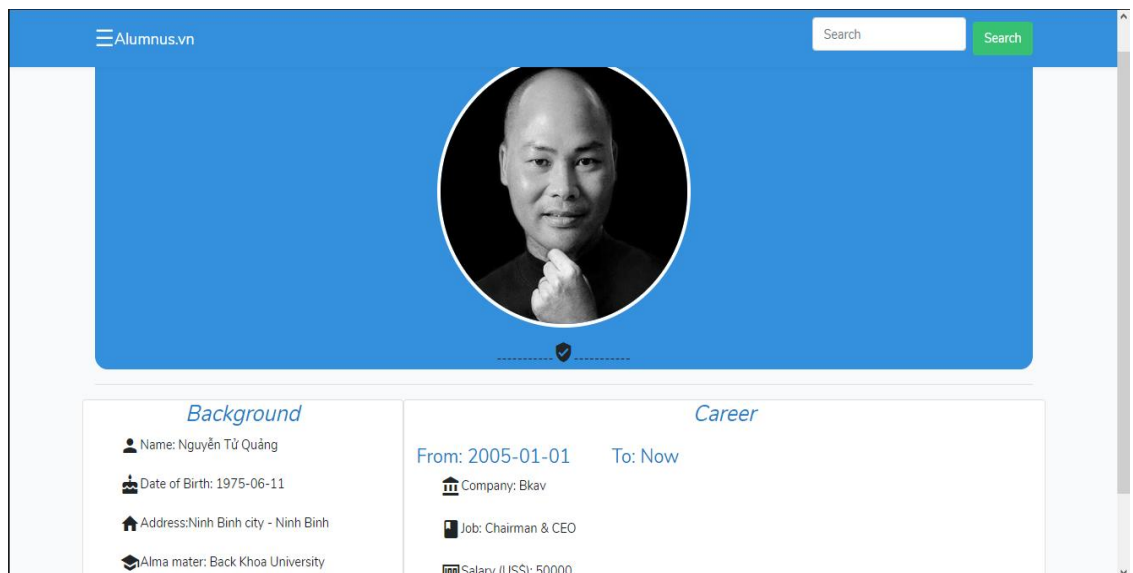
Alumnus.vn

Search

Search

Background

Name: Nguyễn Tử Quảng

Date of Birth: 1975-06-11

Address:Ninh Binh city - Ninh Binh

Alma mater: Back Khoa University

Career

From: 2005-01-01 To: Now

Company: Bkav

Job: Chairman & CEO

Salary (US$): 50000